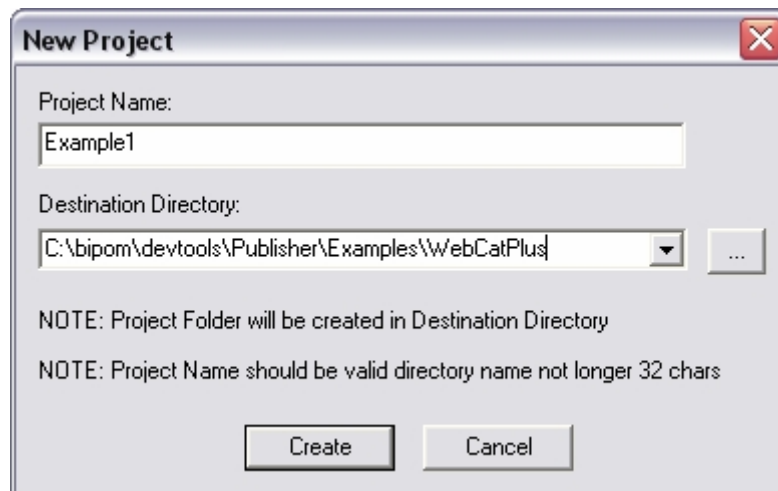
New Project

Project Name:

Example1

Destination Directory:

C:\bipom\devtools\Publisher\Examples\WebCatPlus

...

NOTE: Project Folder will be created in Destination Directory

NOTE: Project Name should be valid directory name not longer 32 chars

Create

Cancel